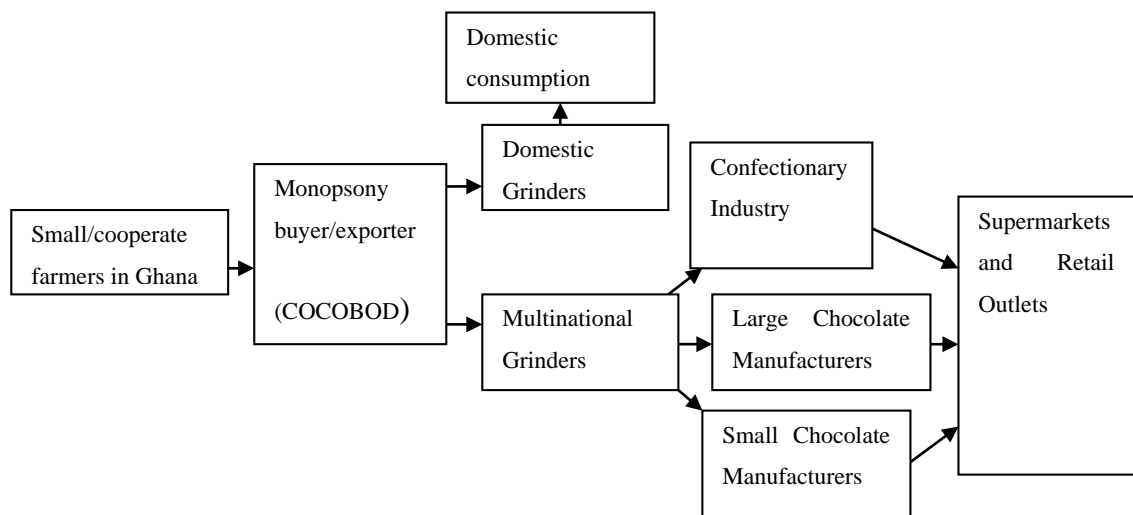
Domestic consumption

Domestic Grinders

Small/cooperate farmers in Ghana

Monopsony buyer/exporter

(COCOBOD)

Confectionary Industry

Multinational Grinders

Large Chocolate Manufacturers

Small Chocolate Manufacturers

Supermarkets and Retail Outlets